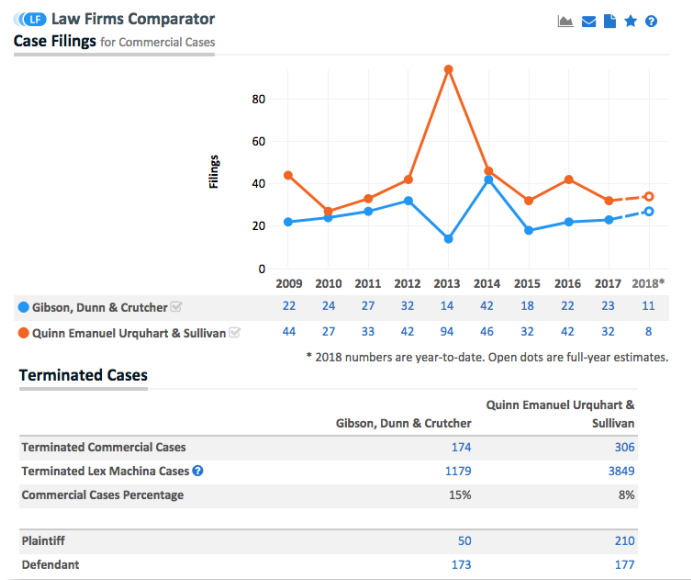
LF Law Firms Comparator

Case Filings for Commercial Cases

Filings

80
60
40
20
0

|  | 2009 | 2010 | 2011 | 2012 | 2013 | 2014 | 2015 | 2016 | 2017 | 2018* |
|---|---|---|---|---|---|---|---|---|---|---|
| Gibson, Dunn & Crutcher | 22 | 24 | 27 | 32 | 14 | 42 | 18 | 22 | 23 | 11 |
| Quinn Emanuel Urquhart & Sullivan | 44 | 27 | 33 | 42 | 94 | 46 | 32 | 42 | 32 | 8 |

* 2018 numbers are year-to-date. Open dots are full-year estimates.

Terminated Cases

|  | Gibson, Dunn & Crutcher | Quinn Emanuel Urquhart & Sullivan |
|---|---|---|
| Terminated Commercial Cases | 174 | 306 |
| Terminated Lex Machina Cases | 1179 | 3849 |
| Commercial Cases Percentage | 15% | 8% |
| Plaintiff | 50 | 210 |
| Defendant | 173 | 177 |